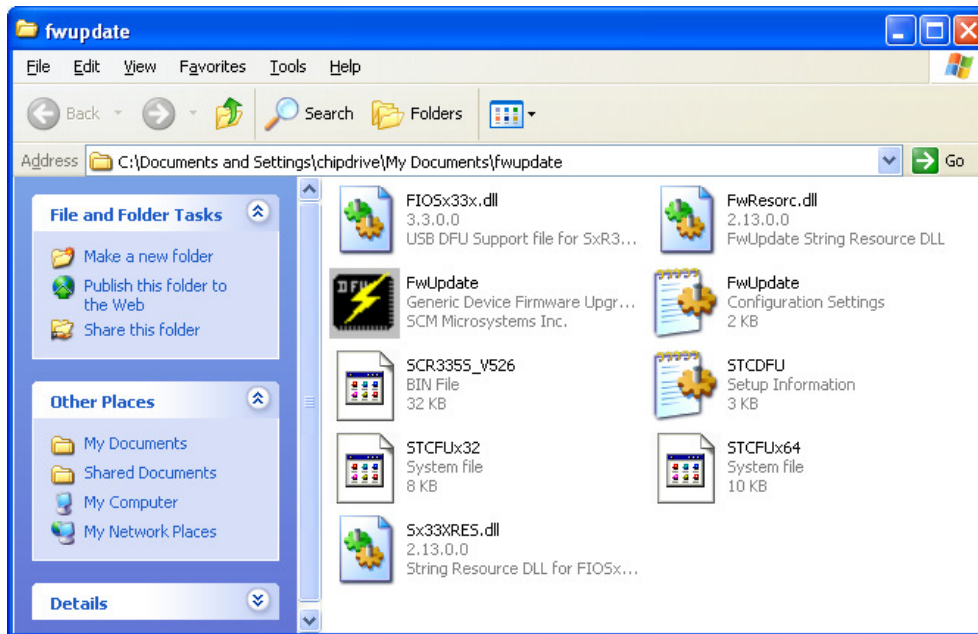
fwupdate

File Edit View Favorites Tools Help

Back Search Folders

Address C:\Documents and Settings\chipdrive\My Documents\fwupdate Go

File and Folder Tasks

Make a new folder
Publish this folder to the Web
Share this folder

Other Places

My Documents
Shared Documents
My Computer
My Network Places

Details

FIOSx33x.dll
3.3.0.0
USB DFU Support file for SxR3...

FwResorc.dll
2.13.0.0
FwUpdate String Resource DLL

DFU

FwUpdate
Generic Device Firmware Upgr...
SCM Microsystems Inc.

FwUpdate
Configuration Settings
2 KB

SCR335S_V526
BIN File
32 KB

STCDFU
Setup Information
3 KB

STCFUx32
System file
8 KB

STCFUx64
System file
10 KB

Sx33XRES.dll
2.13.0.0
String Resource DLL for FIOSx...